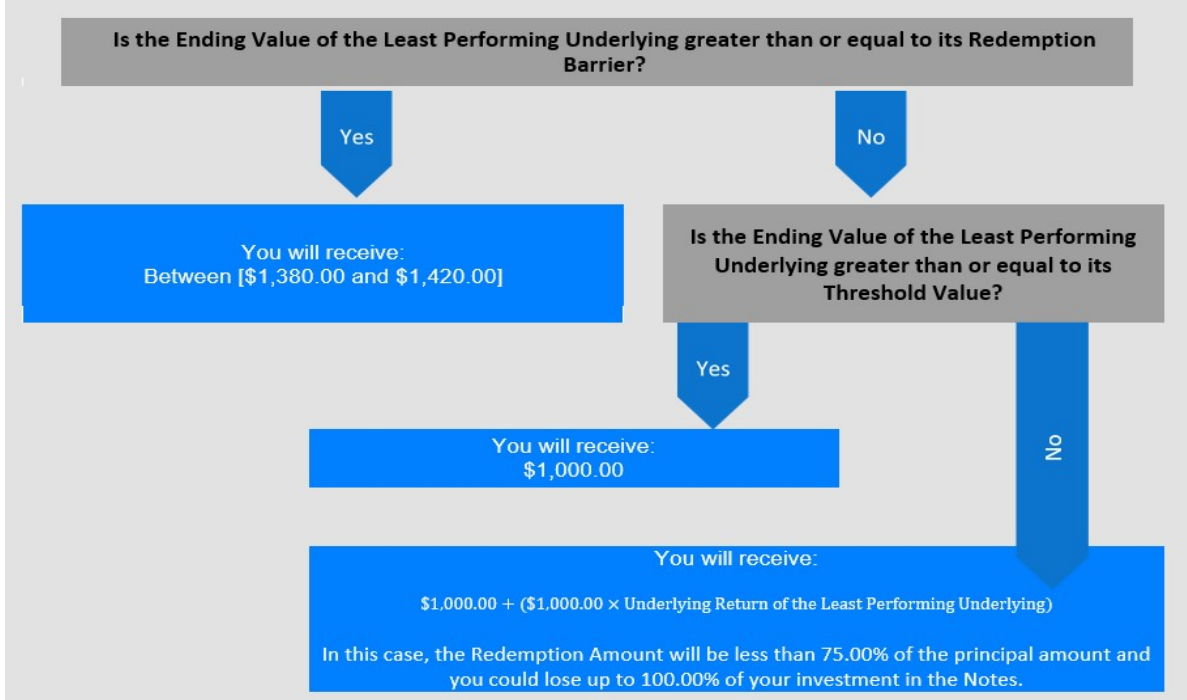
Is the Ending Value of the Least Performing Underlying greater than or equal to its Redemption Barrier?

Yes

No

You will receive:
Between [\$1,380.00 and \$1,420.00]

Is the Ending Value of the Least Performing Underlying greater than or equal to its Threshold Value?

Yes

No

You will receive:
\$1,000.00

You will receive:

\$1,000.00 + (\$1,000.00 × Underlying Return of the Least Performing Underlying)

In this case, the Redemption Amount will be less than 75.00% of the principal amount and you could lose up to 100.00% of your investment in the Notes.